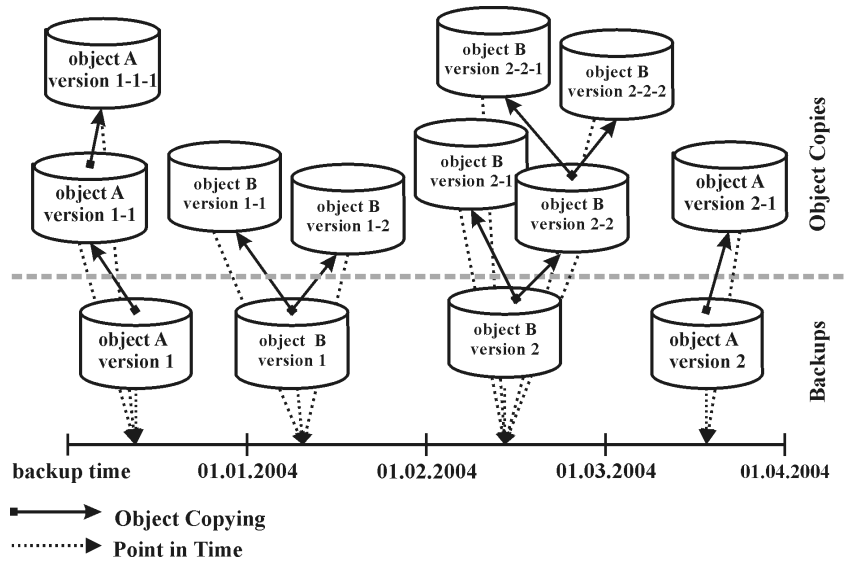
object A version 1-1-1

object B version 2-2-1

object B version 2-2-2

object A version 1-1

object B version 1-1

object B version 1-2

object B version 2-1

object B version 2-2

object A version 2-1

Object Copies

object A version 1

object B version 1

object B version 2

object A version 2

Backups

backup time

01.01.2004

01.02.2004

01.03.2004

01.04.2004

Object Copying

Point in Time